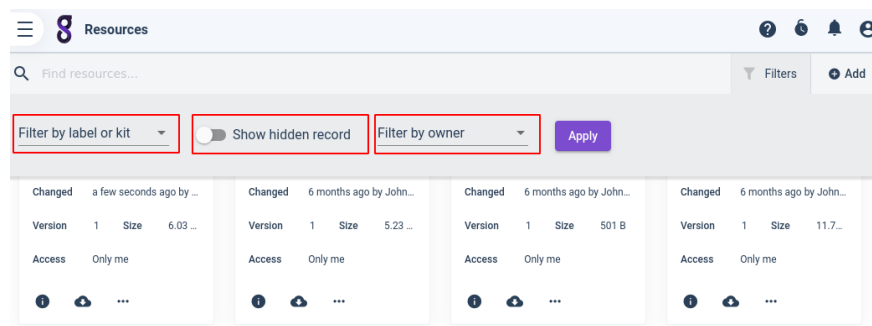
Resources

Find resources...

Filters

Add

Filter by label or kit

Show hidden record

Filter by owner

Apply

| Changed | a few seconds ago by ... |
|---|---|
| Version | 1 Size 6.03 ... |
| Access | Only me |

| Changed | 6 months ago by John... |
|---|---|
| Version | 1 Size 5.23 ... |
| Access | Only me |

| Changed | 6 months ago by John... |
|---|---|
| Version | 1 Size 501 B |
| Access | Only me |

| Changed | 6 months ago by John... |
|---|---|
| Version | 1 Size 11.7... |
| Access | Only me |